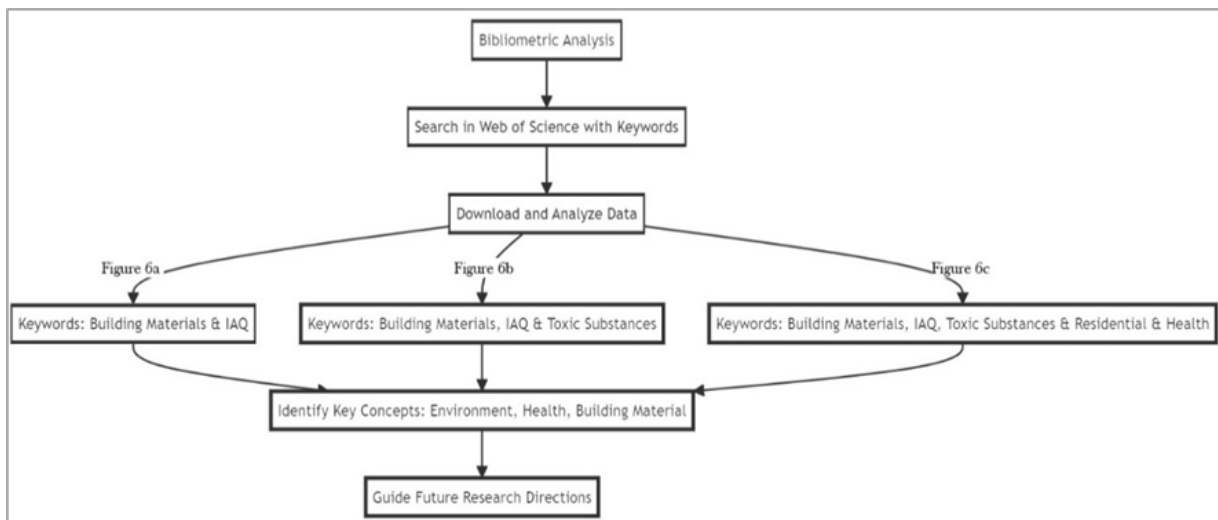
Bibliometric Analysis

Search in Web of Science with Keywords

Download and Analyze Data

Figure 6a

Figure 6b

Figure 6c

Keywords: Building Materials & IAQ

Keywords: Building Materials, IAQ & Toxic Substances

Keywords: Building Materials, IAQ, Toxic Substances & Residential & Health

Identify Key Concepts: Environment, Health, Building Material

Guide Future Research Directions